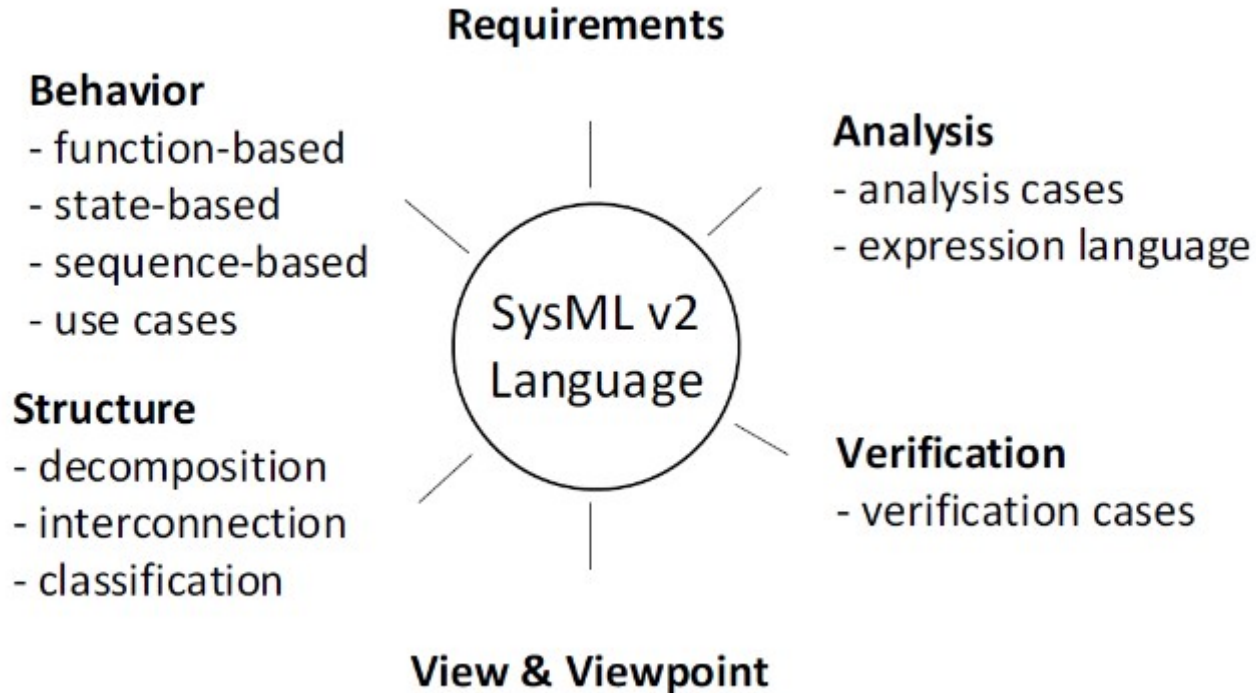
Requirements

Behavior
- function-based
- state-based
- sequence-based
- use cases

Analysis
- analysis cases
- expression language

SysML v2
Language

Structure
- decomposition
- interconnection
- classification

Verification
- verification cases

View & Viewpoint